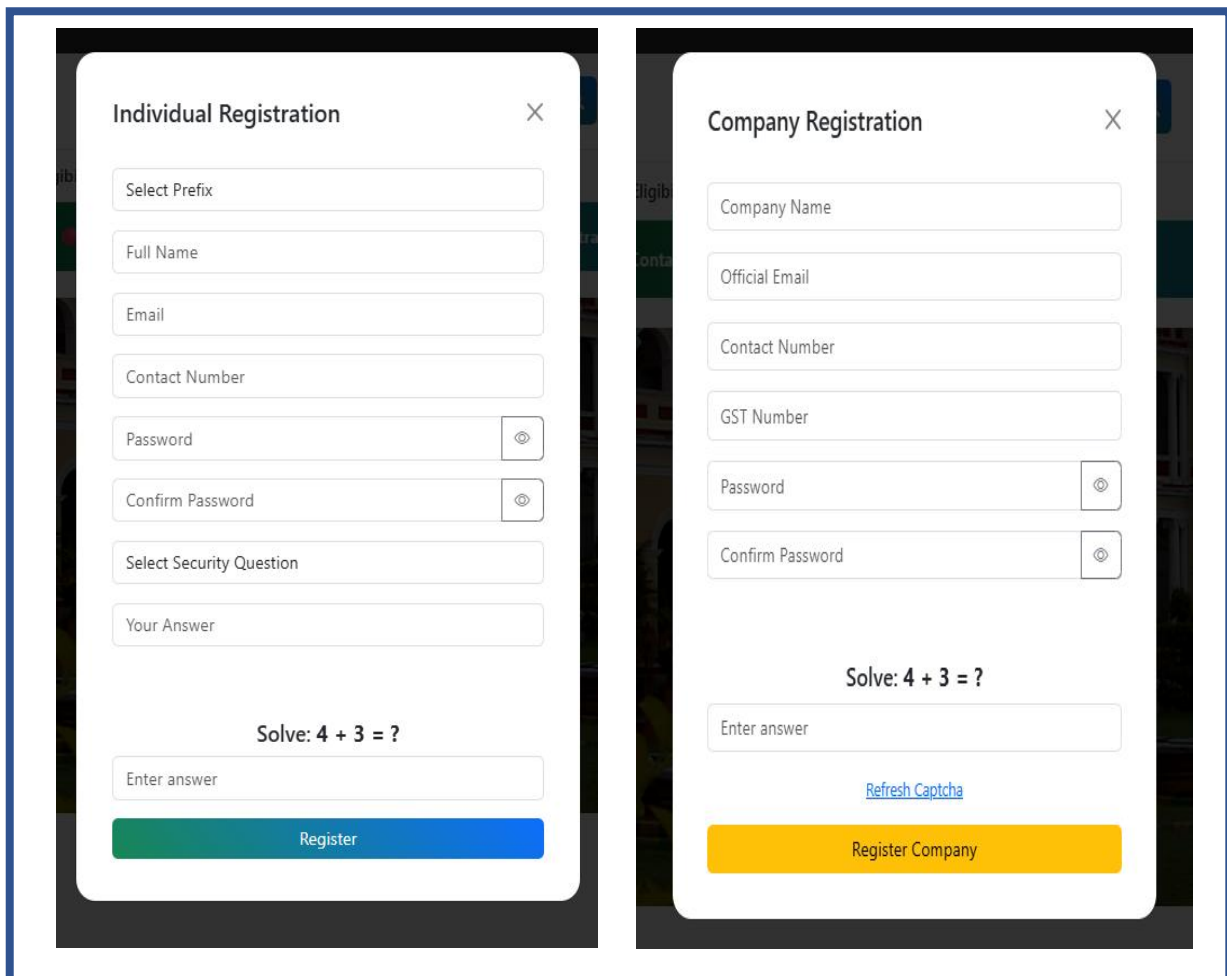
Individual Registration
×

Select Prefix

Full Name

Email

Contact Number

Password

Confirm Password

Select Security Question

Your Answer

Solve: $4 + 3 = ?$

Enter answer

Register

Company Registration
×

Company Name

Official Email

Contact Number

GST Number

Password

Confirm Password

Solve: $4 + 3 = ?$

Enter answer

Refresh Captcha

Register Company